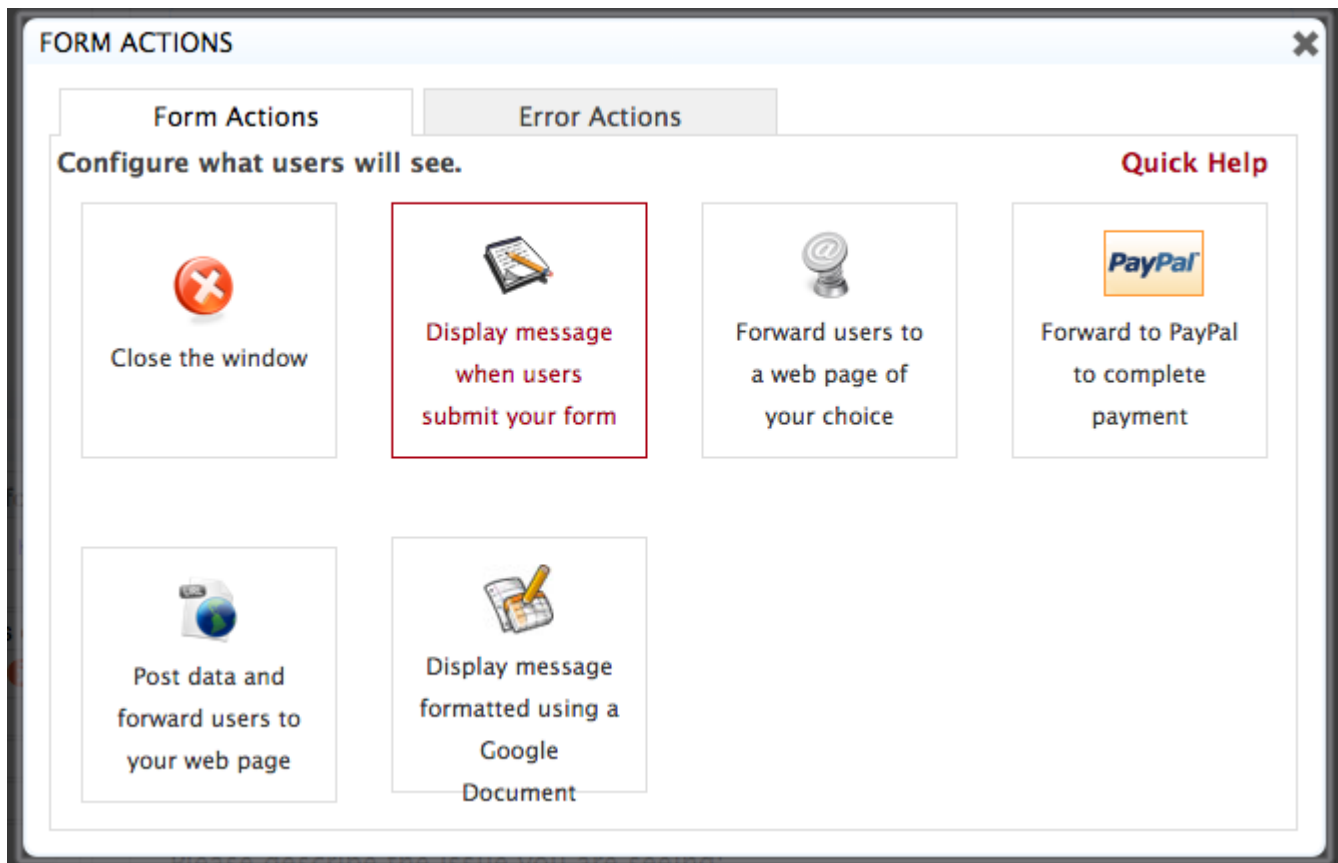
FORM ACTIONS

Form Actions

Error Actions

Configure what users will see.

Quick Help

Close the window

Display message when users submit your form

Forward users to a web page of your choice

PayPal

Forward to PayPal to complete payment

Post data and forward users to your web page

Display message formatted using a Google Document